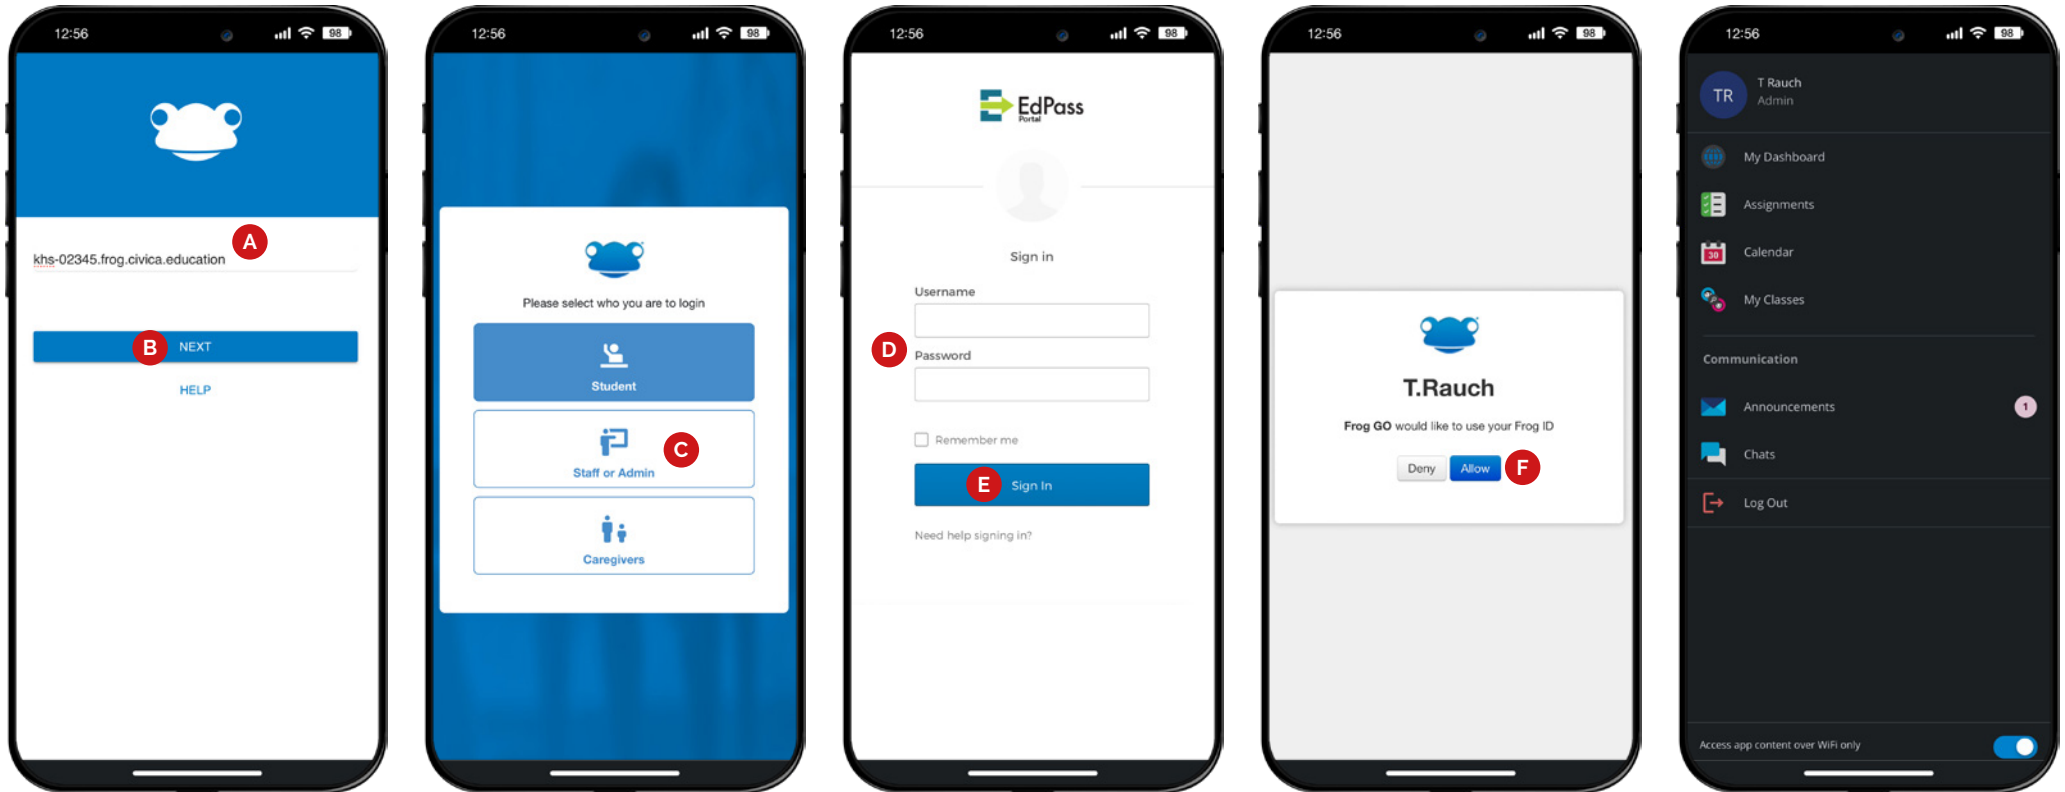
12:56 98

A

khs-02345.frog.civica.education

B NEXT

HELP

12:56 98

Please select who you are to login

Student

Staff or Admin C

Caregivers

12:56 98

EdPass Portal

Sign in

Username

D Password

Remember me

E Sign In

Need help signing in?

12:56 98

T.Rauch

Frog GO would like to use your Frog ID

Deny Allow F

12:56 98

TR T Rauch Admin

My Dashboard

Assignments

30 Calendar

My Classes

Communication

Announcements 1

Chats

Log Out

Access app content over WiFi only